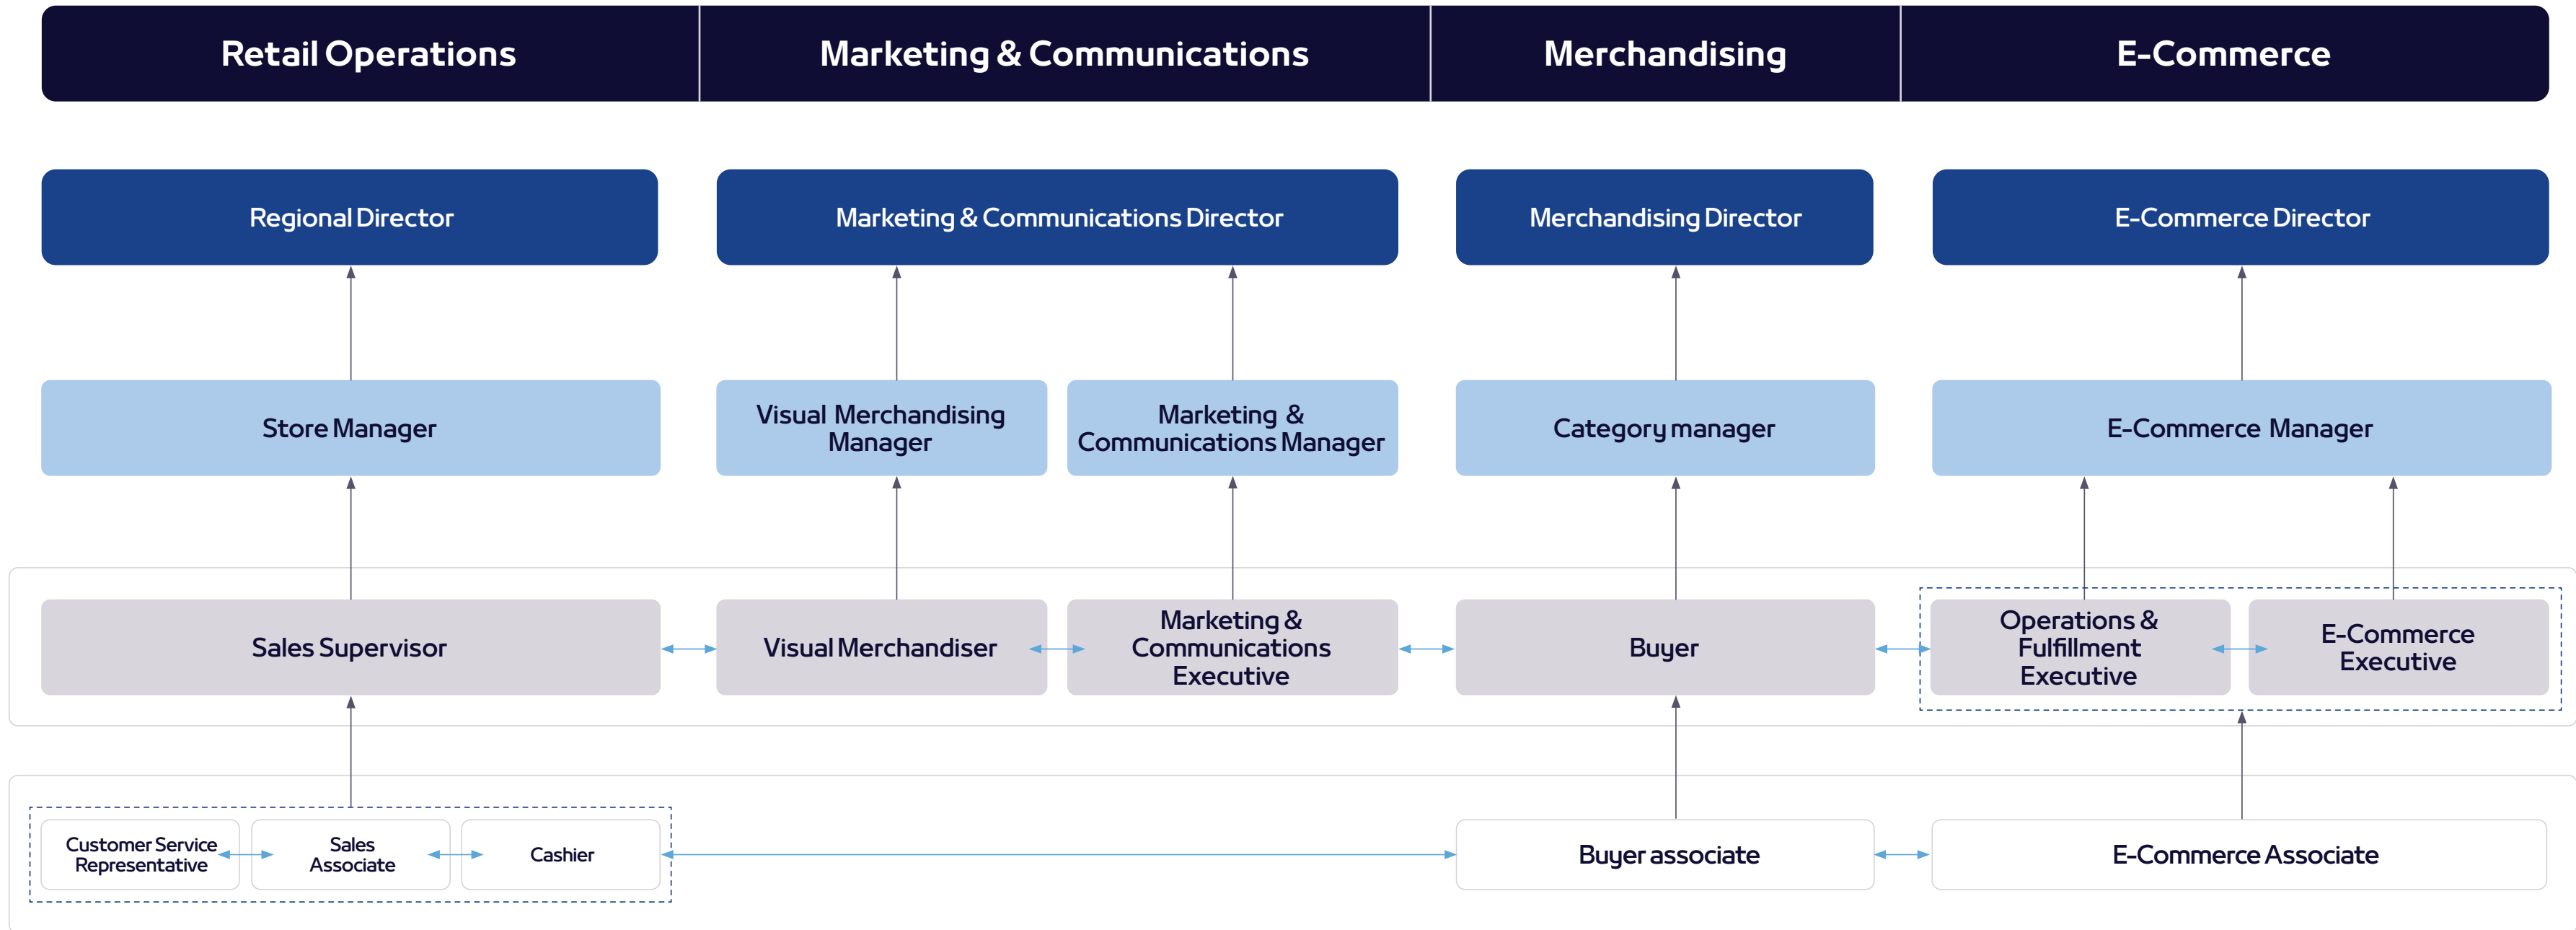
Retail Operations

Marketing & Communications

Merchandising

E-Commerce

Regional Director

Marketing & Communications Director

Merchandising Director

E-Commerce Director

Store Manager

Visual Merchandising Manager

Marketing & Communications Manager

Category manager

E-Commerce Manager

Sales Supervisor

Visual Merchandiser

Marketing & Communications Executive

Buyer

Operations & Fulfillment Executive

E-Commerce Executive

Customer Service Representative

Sales Associate

Cashier

Buyer associate

E-Commerce Associate